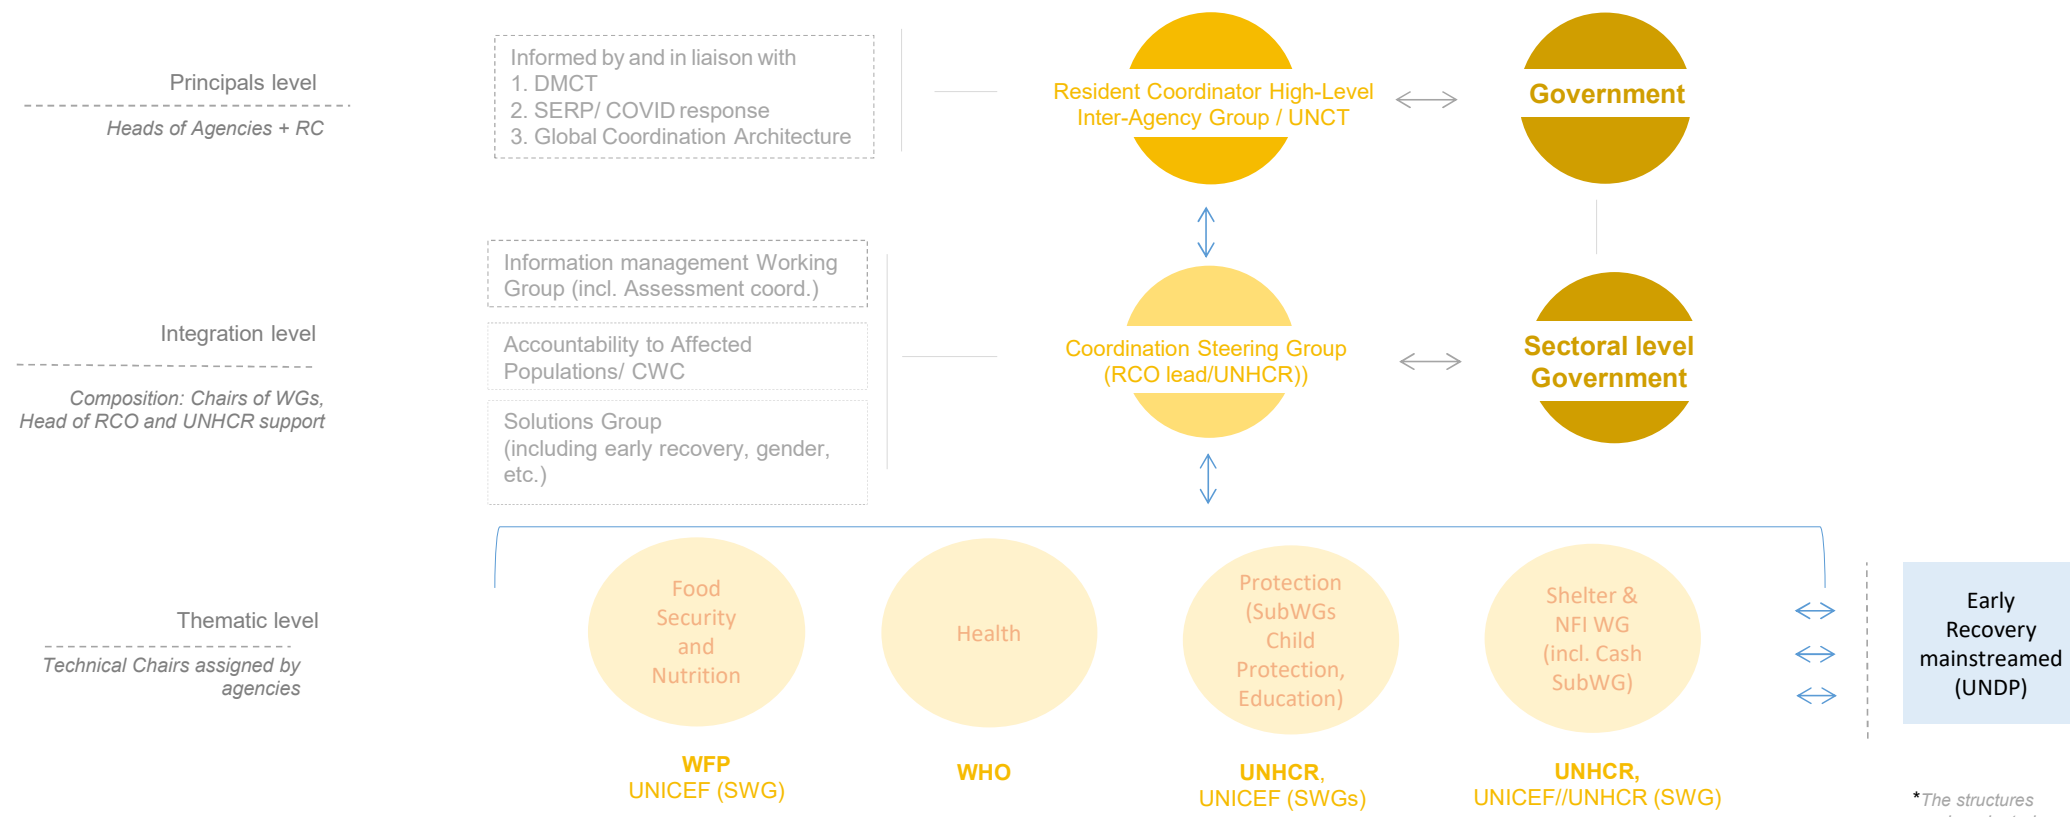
Principals level

Heads of Agencies + RC

Informed by and in liaison with
1. DMCT
2. SERP/ COVID response
3. Global Coordination Architecture

Resident Coordinator High-Level Inter-Agency Group / UNCT

Government

Integration level

Composition: Chairs of WGs, Head of RCO and UNHCR support

Information management Working Group (incl. Assessment coord.)

Accountability to Affected Populations/ CWC

Solutions Group (including early recovery, gender, etc.)

Coordination Steering Group (RCO lead/UNHCR))

Sectoral level Government

Thematic level

Technical Chairs assigned by agencies

Food Security and Nutrition

WFP
UNICEF (SWG)

Health

WHO

Protection (SubWGs Child Protection, Education)

UNHCR,
UNICEF (SWGs)

Shelter & NFI WG (incl. Cash SubWG)

UNHCR,
UNICEF//UNHCR (SWG)

Early Recovery mainstreamed (UNDP)

*The structures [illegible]